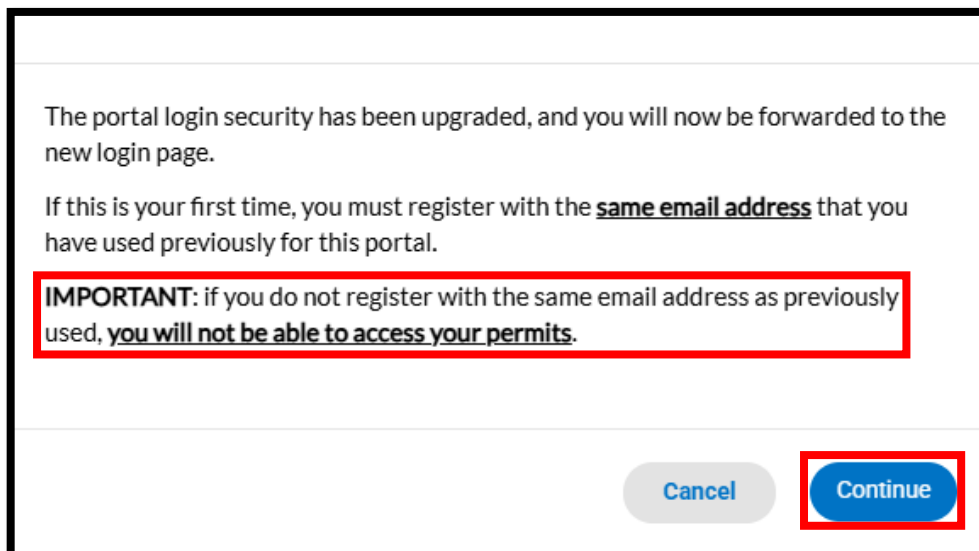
The portal login security has been upgraded, and you will now be forwarded to the new login page.

If this is your first time, you must register with the same email address that you have used previously for this portal.

IMPORTANT: if you do not register with the same email address as previously used, you will not be able to access your permits.

Cancel

Continue